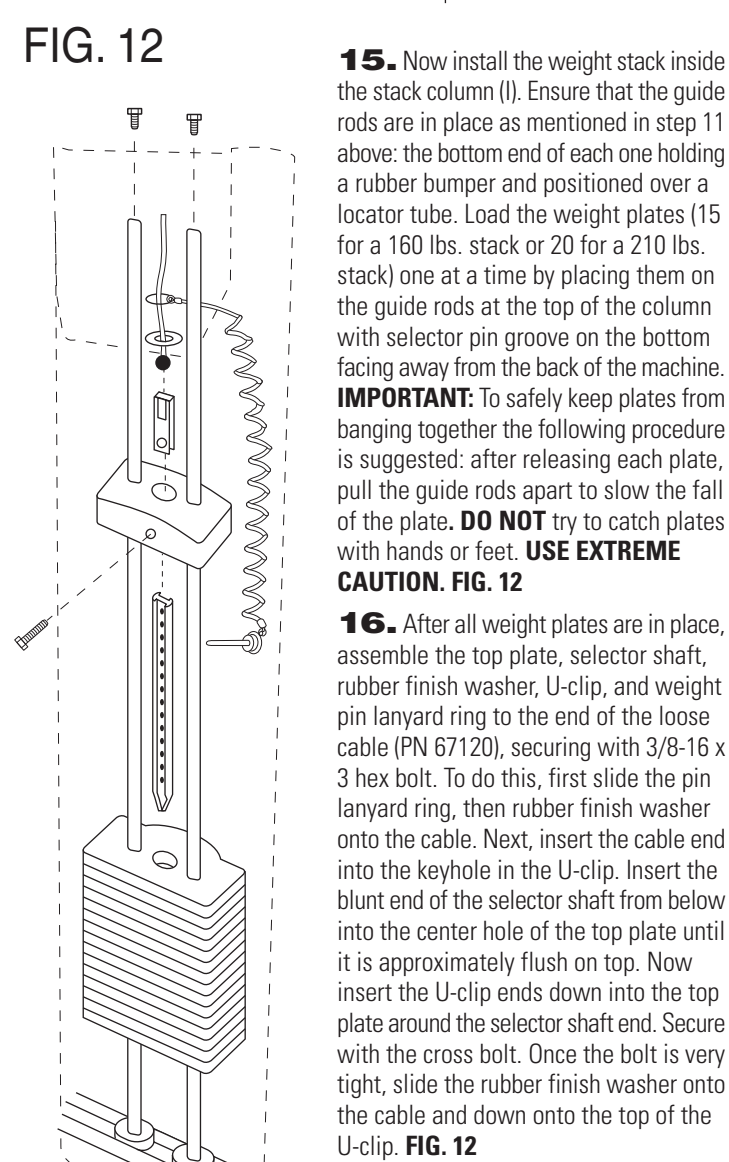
FIG. 12

**15.** Now install the weight stack inside the stack column (I). Ensure that the guide rods are in place as mentioned in step 11 above: the bottom end of each one holding a rubber bumper and positioned over a locator tube. Load the weight plates (15 for a 160 lbs. stack or 20 for a 210 lbs. stack) one at a time by placing them on the guide rods at the top of the column with selector pin groove on the bottom facing away from the back of the machine. **IMPORTANT:** To safely keep plates from banging together the following procedure is suggested: after releasing each plate, pull the guide rods apart to slow the fall of the plate**. DO NOT** try to catch plates with hands or feet. **USE EXTREME CAUTION. FIG. 12**

**16.** After all weight plates are in place, assemble the top plate, selector shaft, rubber finish washer, U-clip, and weight pin lanyard ring to the end of the loose cable (PN 67120), securing with 3/8-16 x 3 hex bolt. To do this, first slide the pin lanyard ring, then rubber finish washer onto the cable. Next, insert the cable end into the keyhole in the U-clip. Insert the blunt end of the selector shaft from below into the center hole of the top plate until it is approximately flush on top. Now insert the U-clip ends down into the top plate around the selector shaft end. Secure with the cross bolt. Once the bolt is very tight, slide the rubber finish washer onto the cable and down onto the top of the U-clip. **FIG. 12**